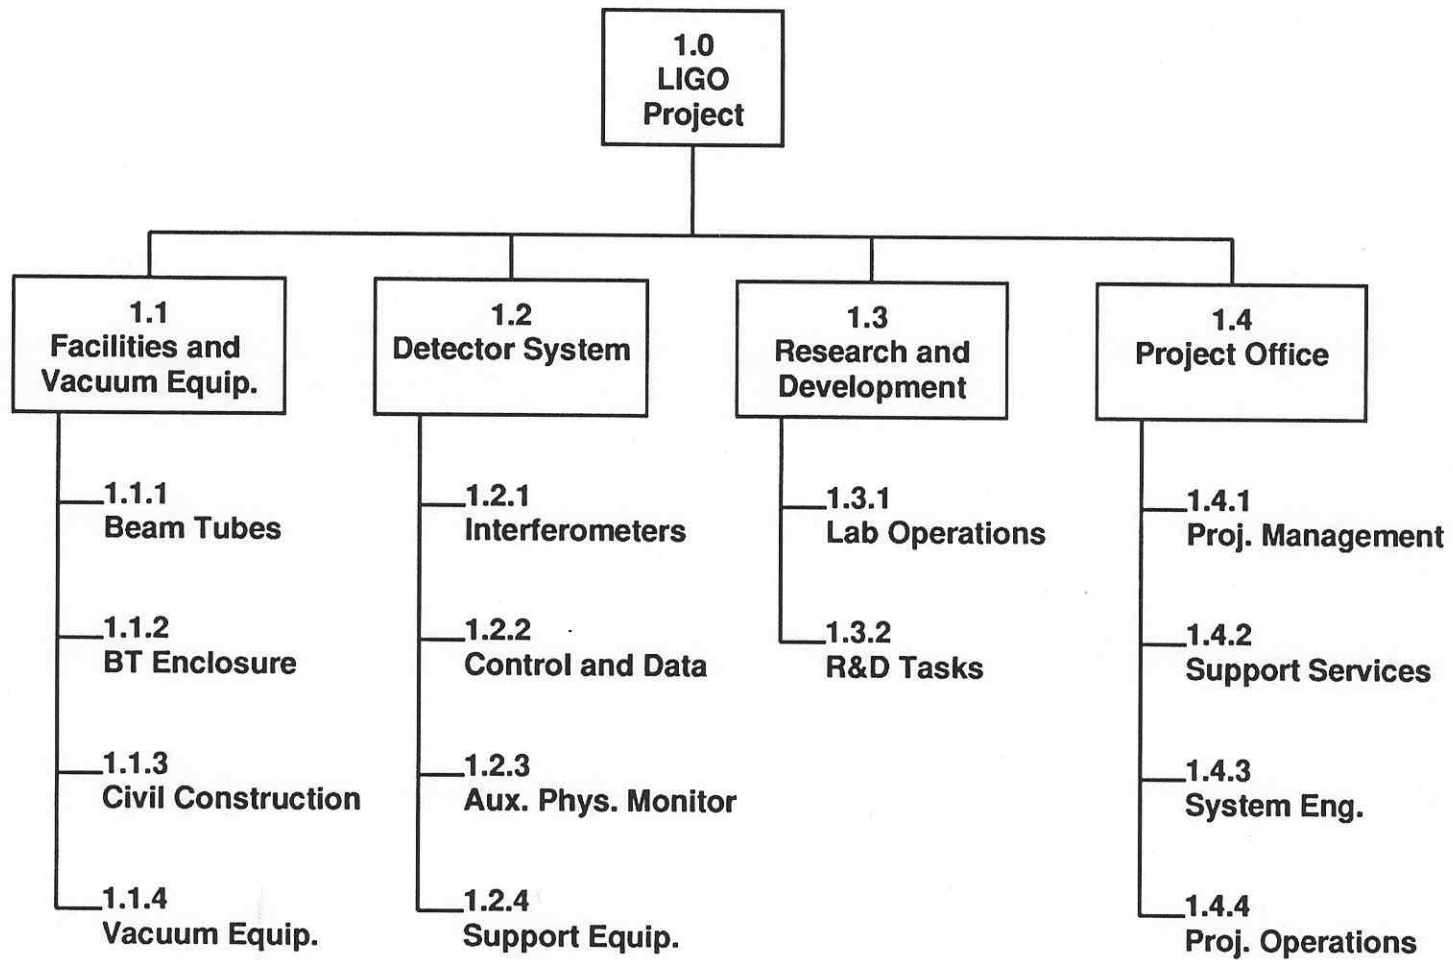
1.0
LIGO
Project

1.1
Facilities and
Vacuum Equip.

1.1.1
Beam Tubes

1.1.2
BT Enclosure

1.1.3
Civil Construction

1.1.4
Vacuum Equip.

1.2
Detector System

1.2.1
Interferometers

1.2.2
Control and Data

1.2.3
Aux. Phys. Monitor

1.2.4
Support Equip.

1.3
Research and
Development

1.3.1
Lab Operations

1.3.2
R&D Tasks

1.4
Project Office

1.4.1
Proj. Management

1.4.2
Support Services

1.4.3
System Eng.

1.4.4
Proj. Operations